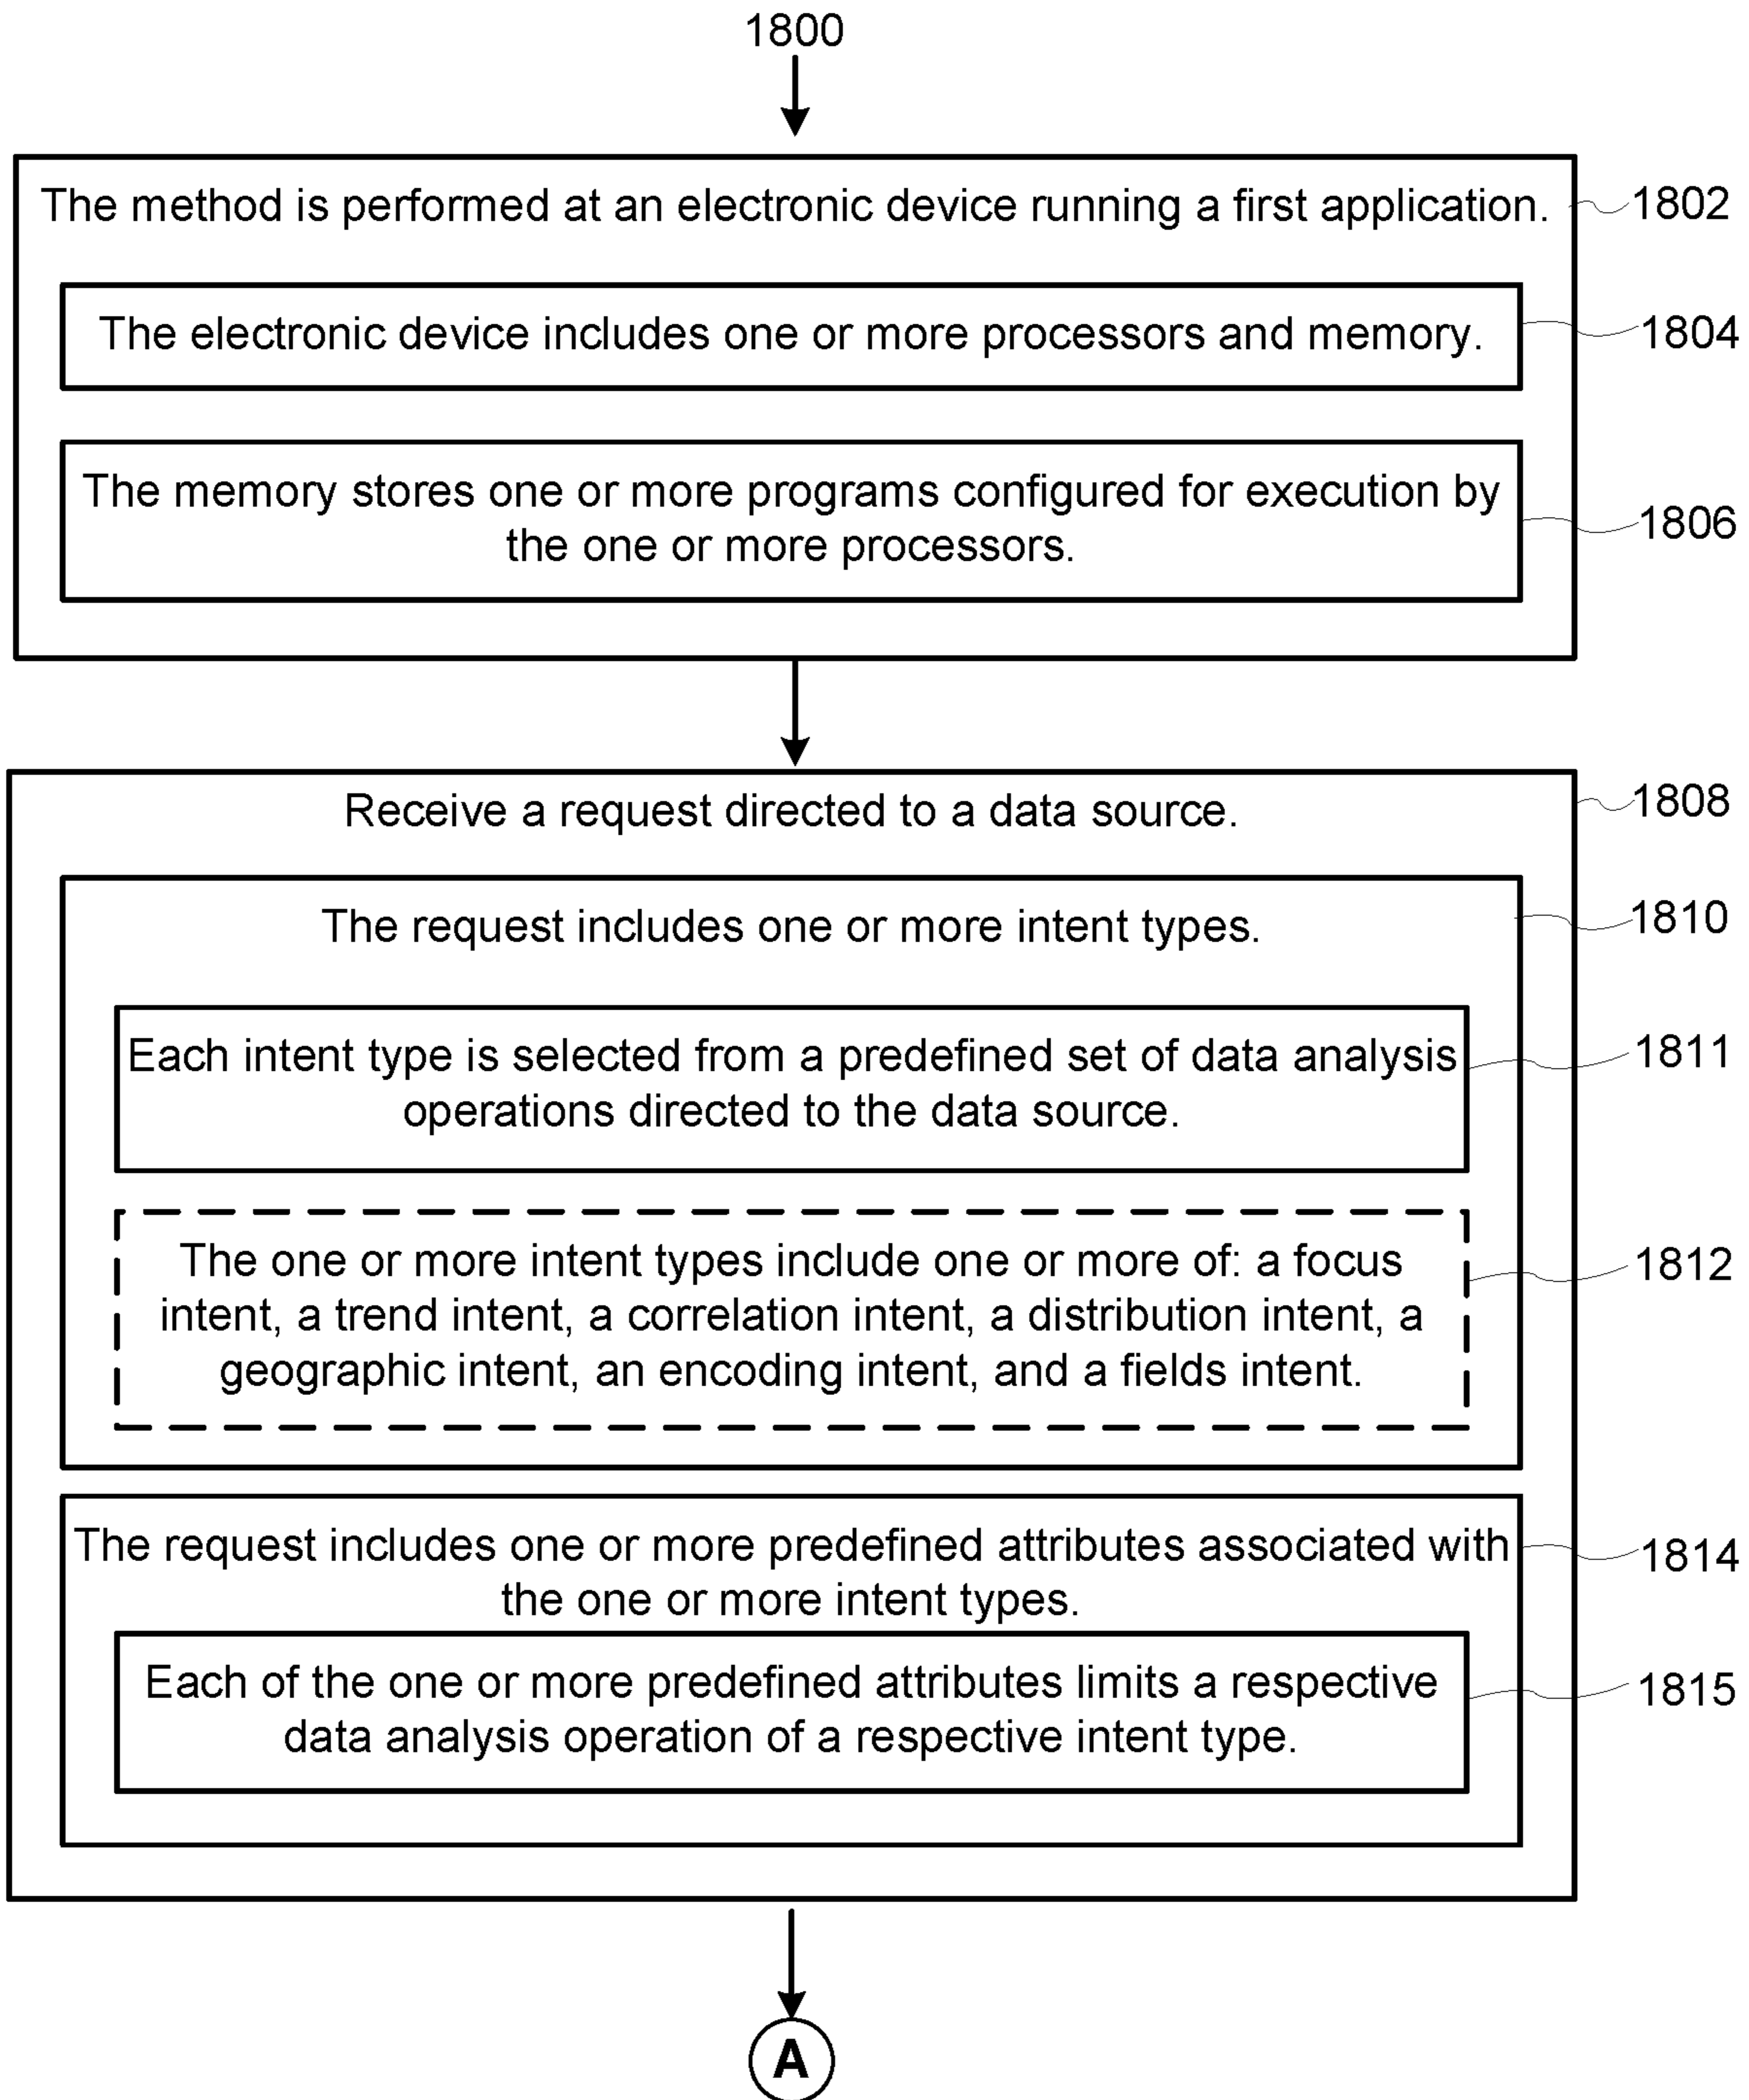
1800

The method is performed at an electronic device running a first application.

1802

The electronic device includes one or more processors and memory.

1804

The memory stores one or more programs configured for execution by the one or more processors.

1806

Receive a request directed to a data source.

1808

The request includes one or more intent types.

1810

Each intent type is selected from a predefined set of data analysis operations directed to the data source.

1811

The one or more intent types include one or more of: a focus intent, a trend intent, a correlation intent, a distribution intent, a geographic intent, an encoding intent, and a fields intent.

1812

The request includes one or more predefined attributes associated with the one or more intent types.

1814

Each of the one or more predefined attributes limits a respective data analysis operation of a respective intent type.

1815

A